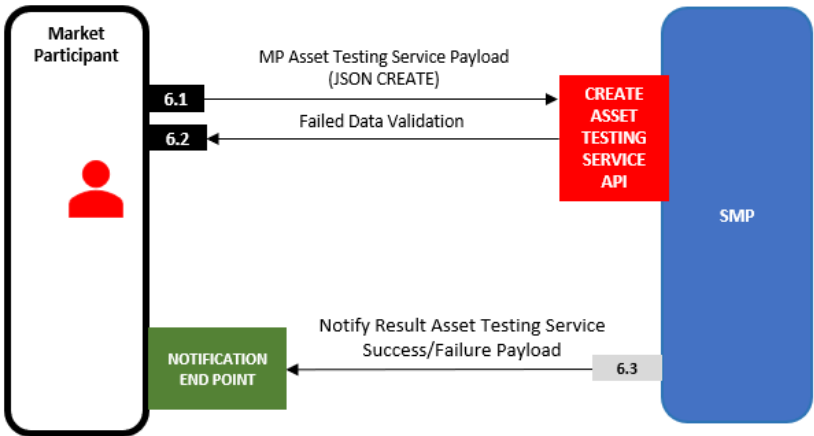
Market Participant

MP Asset Testing Service Payload (JSON CREATE)

6.1

6.2

Failed Data Validation

CREATE ASSET TESTING SERVICE API

SMP

Notify Result Asset Testing Service Success/Failure Payload

NOTIFICATION END POINT

6.3